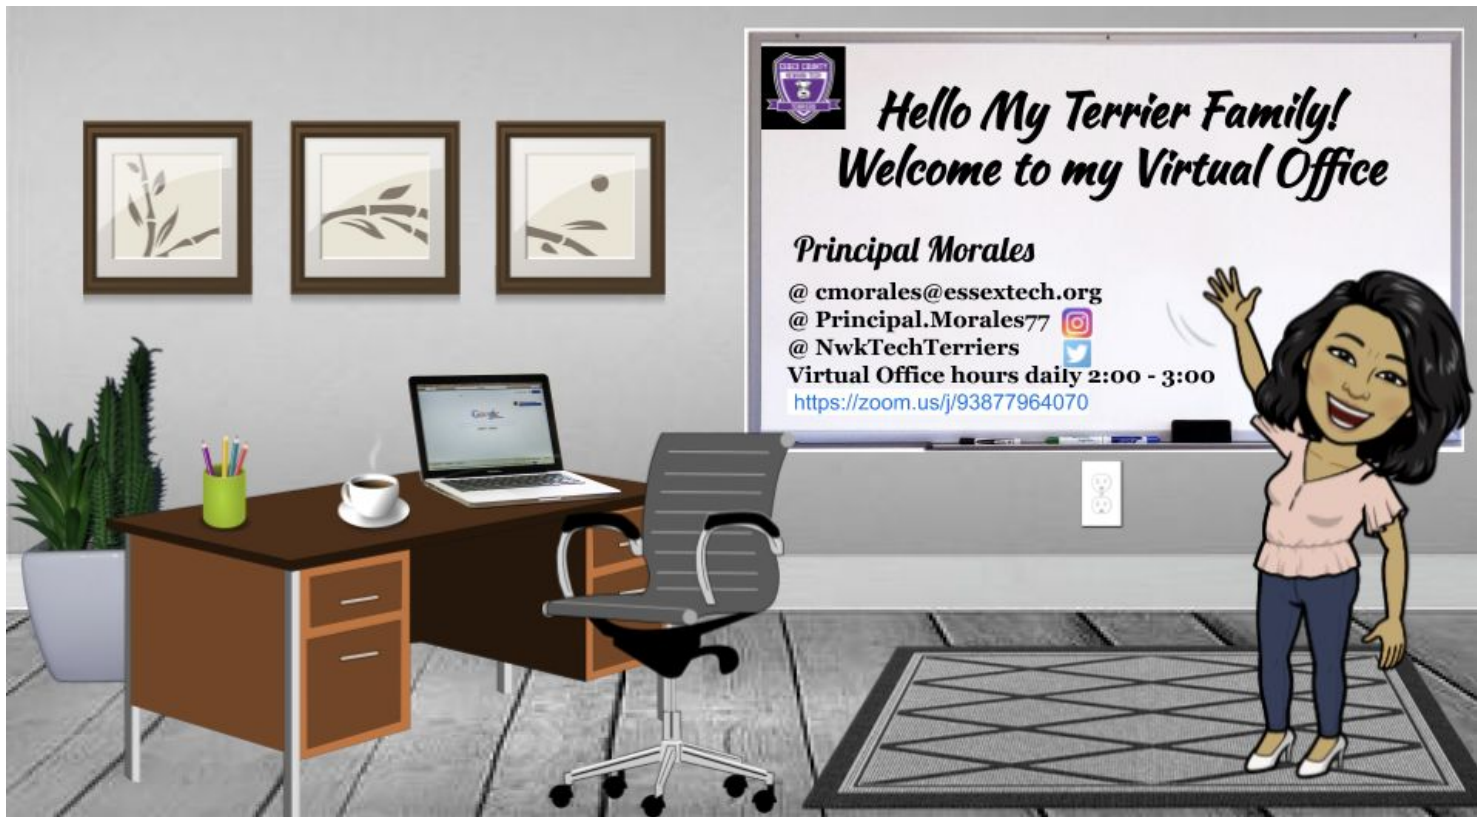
ESSEX COUNTY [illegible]

Hello My Terrier Family!
Welcome to my Virtual Office

Principal Morales
@ cmorales@essextech.org
@ Principal.Morales77
@ NwkTechTerriers
Virtual Office hours daily 2:00 - 3:00
https://zoom.us/j/93877964070

Google